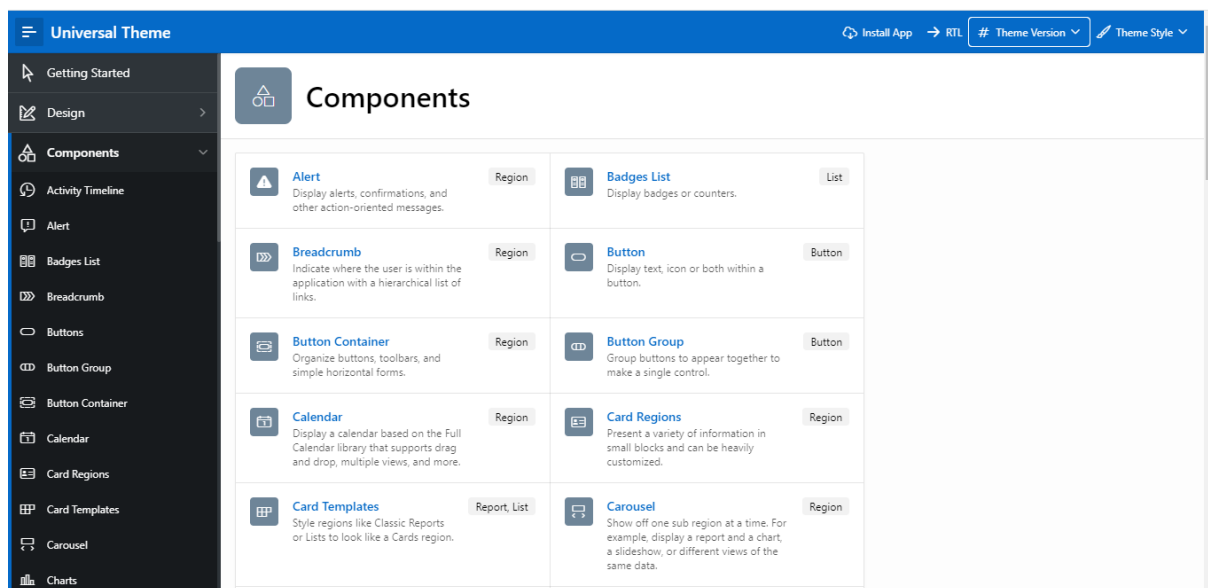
Universal Theme

Install App
RTL
# Theme Version
Theme Style

Getting Started
Design
Components
Activity Timeline
Alert
Badges List
Breadcrumb
Buttons
Button Group
Button Container
Calendar
Card Regions
Card Templates
Carousel
Charts

Components

Alert
Region
Display alerts, confirmations, and other action-oriented messages.

Badges List
List
Display badges or counters.

Breadcrumb
Region
Indicate where the user is within the application with a hierarchical list of links.

Button
Button
Display text, icon or both within a button.

Button Container
Region
Organize buttons, toolbars, and simple horizontal forms.

Button Group
Button
Group buttons to appear together to make a single control.

Calendar
Region
Display a calendar based on the Full Calendar library that supports drag and drop, multiple views, and more.

Card Regions
Region
Present a variety of information in small blocks and can be heavily customized.

Card Templates
Report, List
Style regions like Classic Reports or Lists to look like a Cards region.

Carousel
Region
Show off one sub region at a time. For example, display a report and a chart, a slideshow, or different views of the same data.